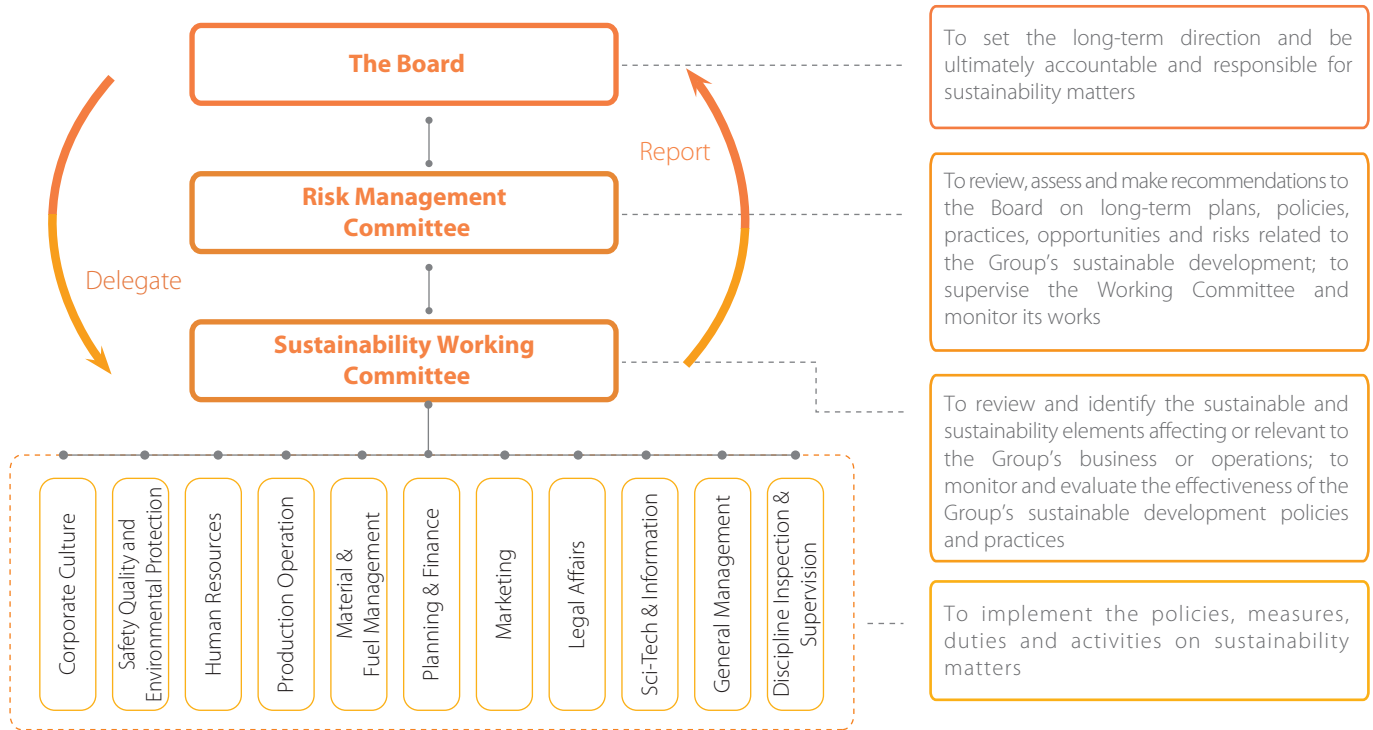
The Board

Risk Management Committee

Sustainability Working Committee

Delegate

Report

Corporate Culture

Safety Quality and Environmental Protection

Human Resources

Production Operation

Material & Fuel Management

Planning & Finance

Marketing

Legal Affairs

Sci-Tech & Information

General Management

Discipline Inspection & Supervision

To set the long-term direction and be ultimately accountable and responsible for sustainability matters

To review, assess and make recommendations to the Board on long-term plans, policies, practices, opportunities and risks related to the Group's sustainable development; to supervise the Working Committee and monitor its works

To review and identify the sustainable and sustainability elements affecting or relevant to the Group's business or operations; to monitor and evaluate the effectiveness of the Group's sustainable development policies and practices

To implement the policies, measures, duties and activities on sustainability matters